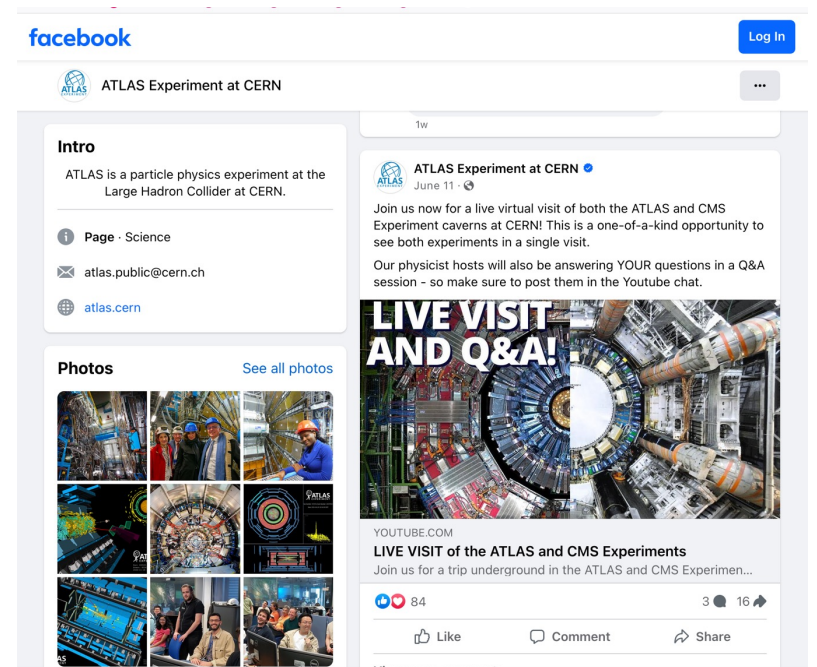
facebook

Log In

ATLAS Experiment at CERN

...

1w

Intro

ATLAS is a particle physics experiment at the Large Hadron Collider at CERN.

Page · Science

atlas.public@cern.ch

atlas.cern

Photos

See all photos

ATLAS Experiment at CERN

June 11 ·

Join us now for a live virtual visit of both the ATLAS and CMS Experiment caverns at CERN! This is a one-of-a-kind opportunity to see both experiments in a single visit.

Our physicist hosts will also be answering YOUR questions in a Q&A session - so make sure to post them in the Youtube chat.

LIVE VISIT AND Q&A!

YOUTUBE.COM

LIVE VISIT of the ATLAS and CMS Experiments

Join us for a trip underground in the ATLAS and CMS Experimen...

84

3 16

Like

Comment

Share